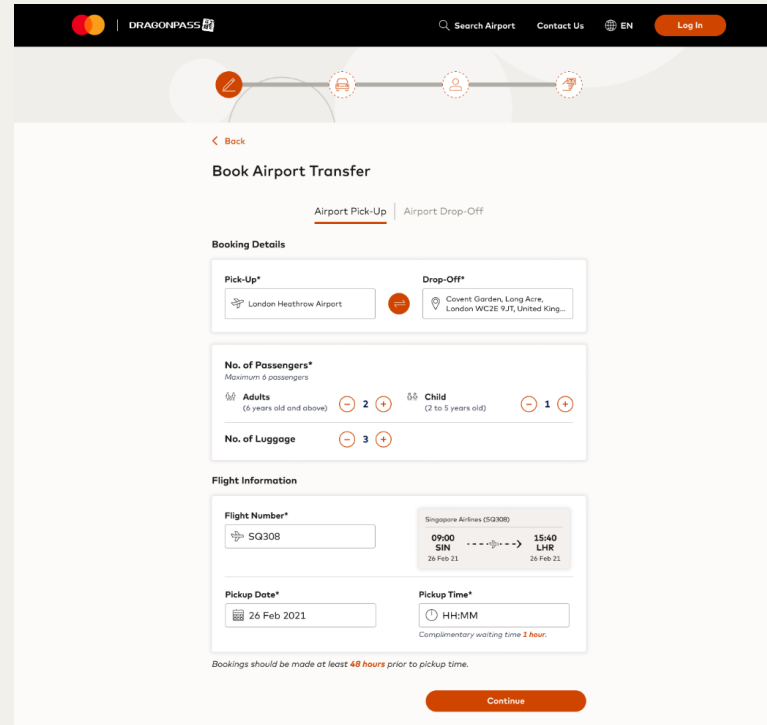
DRAGONPASS

Search Airport Contact Us EN Log In

Back

Book Airport Transfer

Airport Pick-Up | Airport Drop-Off

Booking Details

Pick-Up*
London Heathrow Airport

Drop-Off*
Covent Garden, Long Acre, London WC2E 9JT, United King...

No. of Passengers*
Maximum 6 passengers

Adults
(6 years old and above) 2

Child
(2 to 5 years old) 1

No. of Luggage 3

Flight Information

Flight Number*
SQ308

Singapore Airlines (SQ308)
09:00
SIN
26 Feb 21
15:40
LHR
26 Feb 21

Pickup Date*
26 Feb 2021

Pickup Time*
HH:MM
Complimentary waiting time 1 hour.

Bookings should be made at least 48 hours prior to pickup time.

Continue